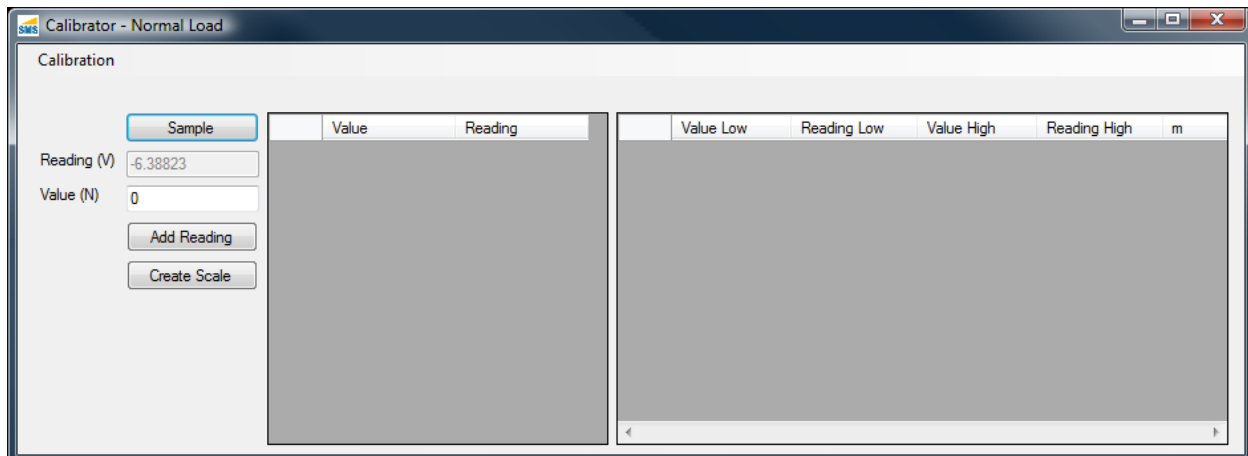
SMS Calibrator - Normal Load

Calibration

Sample

Reading (V) -6.38823

Value (N) 0

Add Reading

Create Scale

| | Value | Reading |
|---|---|---|

| | Value Low | Reading Low | Value High | Reading High | m |
|---|---|---|---|---|---|